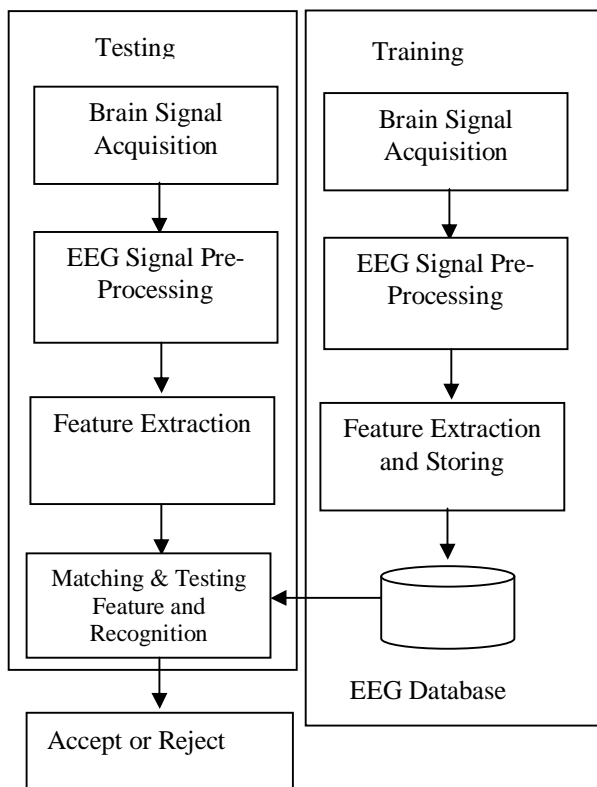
Testing

Brain Signal Acquisition

EEG Signal Pre-Processing

Feature Extraction

Matching & Testing Feature and Recognition

Accept or Reject

Training

Brain Signal Acquisition

EEG Signal Pre-Processing

Feature Extraction and Storing

EEG Database